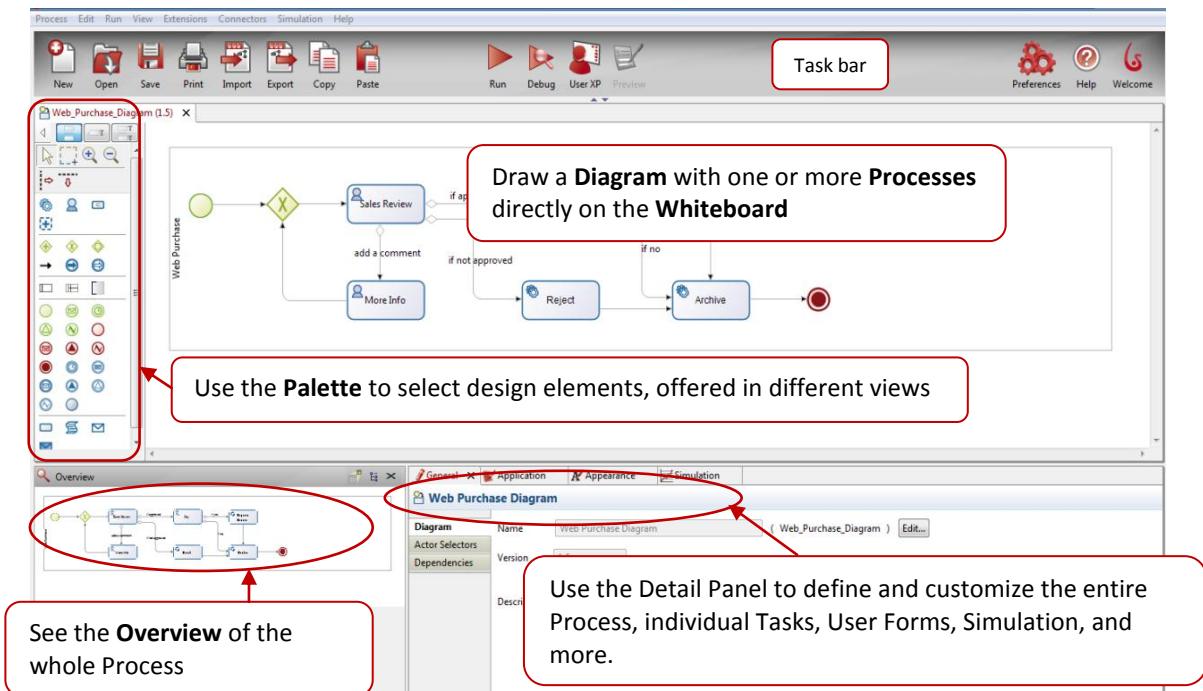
Process Edit Run View Extensions Connectors Simulation Help

New Open Save Print Import Export Copy Paste Run Debug User XP Preview

Task bar

Preferences Help Welcome

Web_Purchase_Diagram (1.5) ×

Draw a **Diagram** with one or more **Processes** directly on the **Whiteboard**

Web Purchase

Sales Review

if ap

add a comment

if not approved

if no

More Info

Reject

Archive

Use the **Palette** to select design elements, offered in different views

Overview

General × Application Appearance Simulation

Web Purchase Diagram

Diagram

Actor Selectors

Dependencies

Name Web Purchase Diagram ( Web_Purchase_Diagram ) Edit...

Version

Descri

Use the Detail Panel to define and customize the entire Process, individual Tasks, User Forms, Simulation, and more.

See the **Overview** of the whole Process